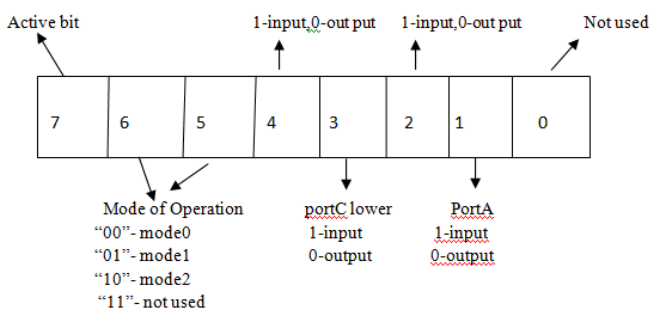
Active bit

1-input,0-out put

1-input,0-out put

Not used

| 7 | 6 | 5 | 4 | 3 | 2 | 1 | 0 |
|---|---|---|---|---|---|---|---|

Mode of Operation
“00”- mode0
“01”- mode1
“10”- mode2
“11”- not used

portC lower
1-input
0-output

PortA
1-input
0-output